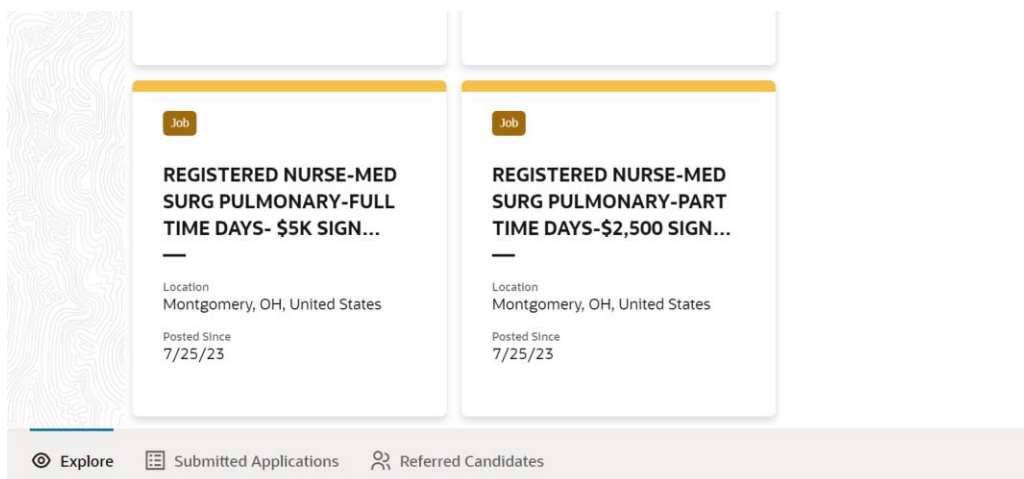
Job

REGISTERED NURSE-MED SURG PULMONARY-FULL TIME DAYS- $5K SIGN...

Location
Montgomery, OH, United States

Posted Since
7/25/23

Job

REGISTERED NURSE-MED SURG PULMONARY-PART TIME DAYS-$2,500 SIGN...

Location
Montgomery, OH, United States

Posted Since
7/25/23

Explore Submitted Applications Referred Candidates